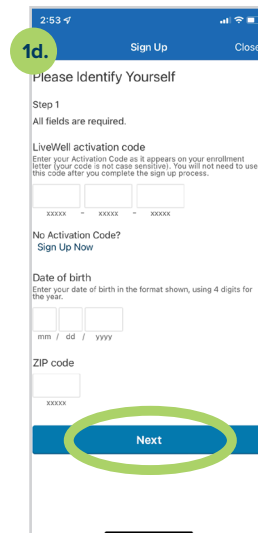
2:53

1d.

Sign Up

Close

Please Identify Yourself

Step 1

All fields are required.

LiveWell activation code

Enter your Activation Code as it appears on your enrollment letter (your code is not case sensitive). You will not need to use this code after you complete the sign up process.

xxxxx - xxxxx - xxxxx

No Activation Code?

Sign Up Now

Date of birth

Enter your date of birth in the format shown, using 4 digits for the year.

mm / dd / yyyy

ZIP code

xxxxx

Next